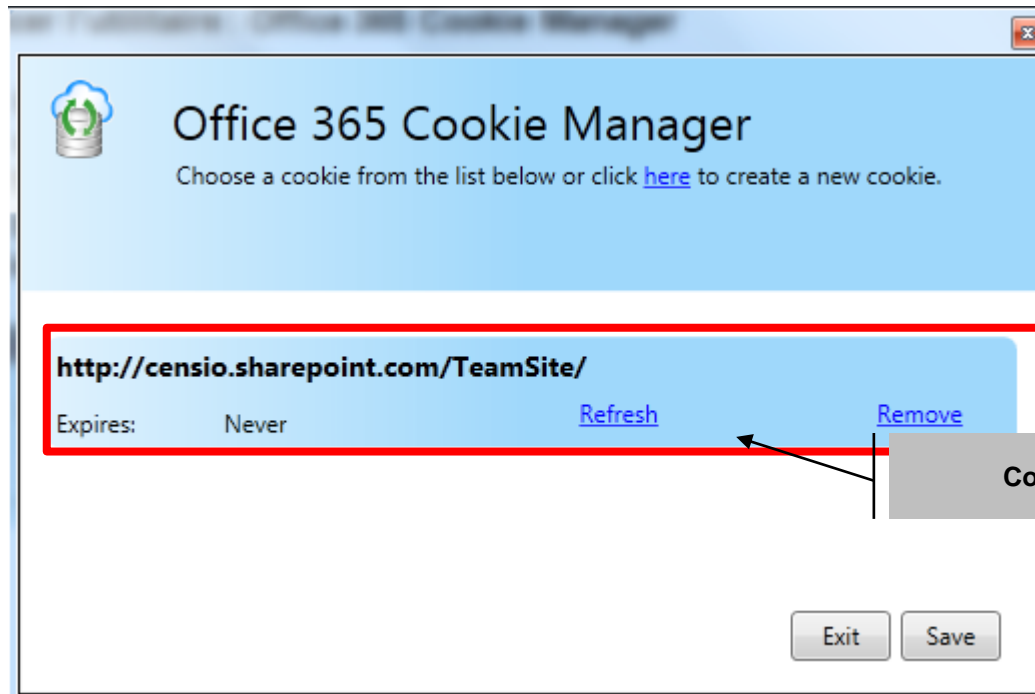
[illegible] Office 365 Cookie Manager

x

Office 365 Cookie Manager

Choose a cookie from the list below or click here to create a new cookie.

http://censio.sharepoint.com/TeamSite/

Expires: Never Refresh Remove

Co

Exit Save